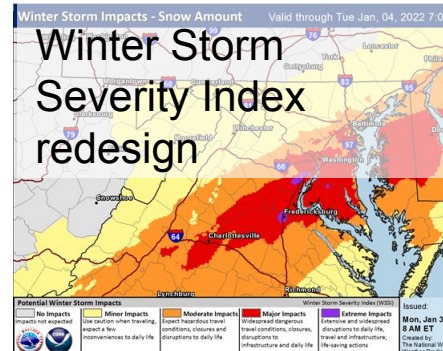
Winter Storm Impacts - Snow Amount

Valid through Tue Jan, 04, 2022 7:0

Winter Storm Severity Index redesign

76
Gettysburg
Lancaster
83
95
Baltimore
Morgantown
79
Winchester
Washington
66
81
Snowshoe
Fredericksburg
64
Charlottesville
Lynchburg
Richmond
95

Potential Winter Storm Impacts

Winter Storm Severity Index (WSSI)

| No Impacts | Minor Impacts | Moderate Impacts | Major Impacts | Extreme Impacts |
|---|---|---|---|---|
| Impacts not expected | Use caution when traveling, expect a few inconveniences to daily life | Expect hazardous travel conditions, closures and disruptions to daily life | Widespread dangerous travel conditions, closures, disruptions to infrastructure and daily life | Extensive and widespread disruptions to daily life, travel and infrastructure; life-saving actions |

Issued:
Mon, Jan 3
8 AM ET
Created by:
The National W